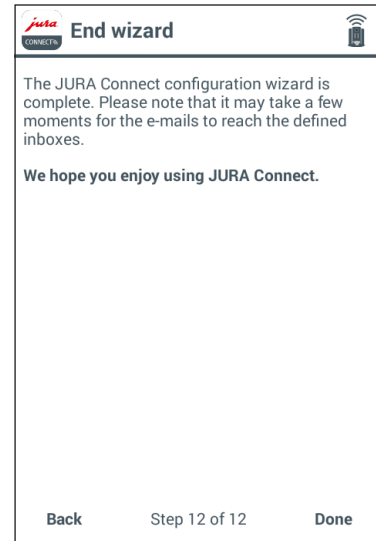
jura CONNECT
End wizard

The JURA Connect configuration wizard is complete. Please note that it may take a few moments for the e-mails to reach the defined inboxes.

**We hope you enjoy using JURA Connect.**

Back Step 12 of 12 Done